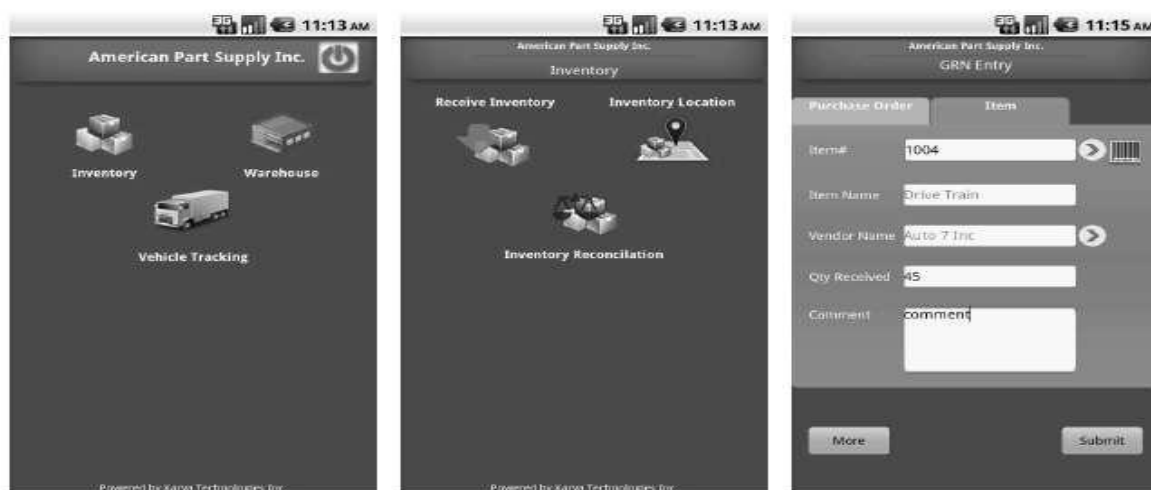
11:13 AM

American Part Supply Inc.

Inventory

Warehouse

Vehicle Tracking

Powered by Kana Technologies Inc

11:13 AM

American Part Supply Inc.

Inventory

Receive Inventory

Inventory Location

Inventory Reconcilation

Powered by Kana Technologies Inc

11:15 AM

American Part Supply Inc.

GRN Entry

Purchase Order

Item

Item#

1004

Item Name

Drive Train

Vendor Name

Auto 7 Inc

Qty Received

45

Comment

comment

More

Submit